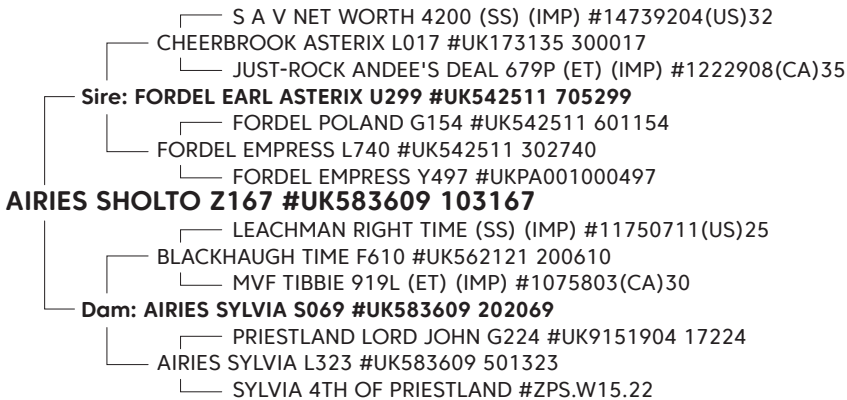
S A V NET WORTH 4200 (SS) (IMP) #14739204(US)32
CHEERBROOK ASTERIX L017 #UK173135 300017
JUST-ROCK ANDEE'S DEAL 679P (ET) (IMP) #1222908(CA)35
Sire: FORDEL EARL ASTERIX U299 #UK542511 705299
FORDEL POLAND G154 #UK542511 601154
FORDEL EMPRESS L740 #UK542511 302740
FORDEL EMPRESS Y497 #UKPA001000497
AIRIES SHOLTO Z167 #UK583609 103167
LEACHMAN RIGHT TIME (SS) (IMP) #11750711(US)25
BLACKHAUGH TIME F610 #UK562121 200610
MVF TIBBIE 919L (ET) (IMP) #1075803(CA)30
Dam: AIRIES SYLVIA S069 #UK583609 202069
PRIESTLAND LORD JOHN G224 #UK9151904 17224
AIRIES SYLVIA L323 #UK583609 501323
SYLVIA 4TH OF PRIESTLAND #ZPS.W15.22